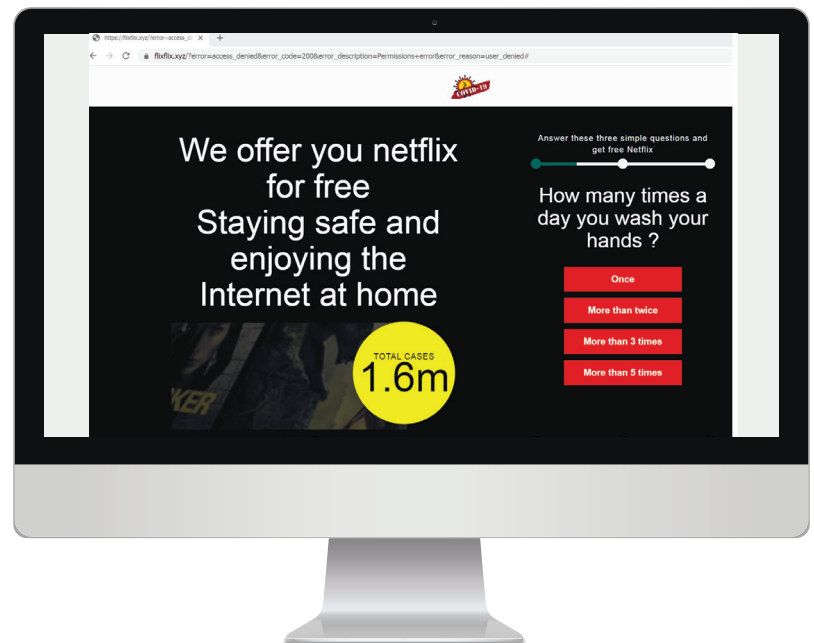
https://flixflix.xyz/?error=access_d

flixflix.xyz/?error=access_denied&error_code=200&error_description=Permissions+error&error_reason=user_denied#

COVID-19

We offer you netflix for free
Staying safe and enjoying the Internet at home

TOTAL CASES
1.6m

KER

Answer these three simple questions and get free Netflix

How many times a day you wash your hands ?

Once

More than twice

More than 3 times

More than 5 times